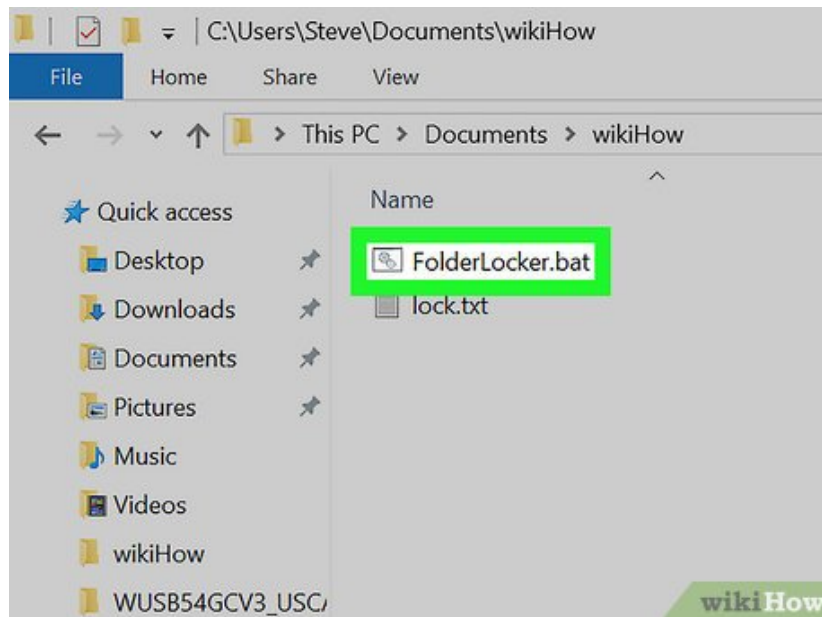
C:\Users\Steve\Documents\wikiHow

File Home Share View

This PC > Documents > wikiHow

Quick access
Desktop
Downloads
Documents
Pictures
Music
Videos
wikiHow
WUSB54GCV3_USC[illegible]

Name
FolderLocker.bat
lock.txt

wikiHow